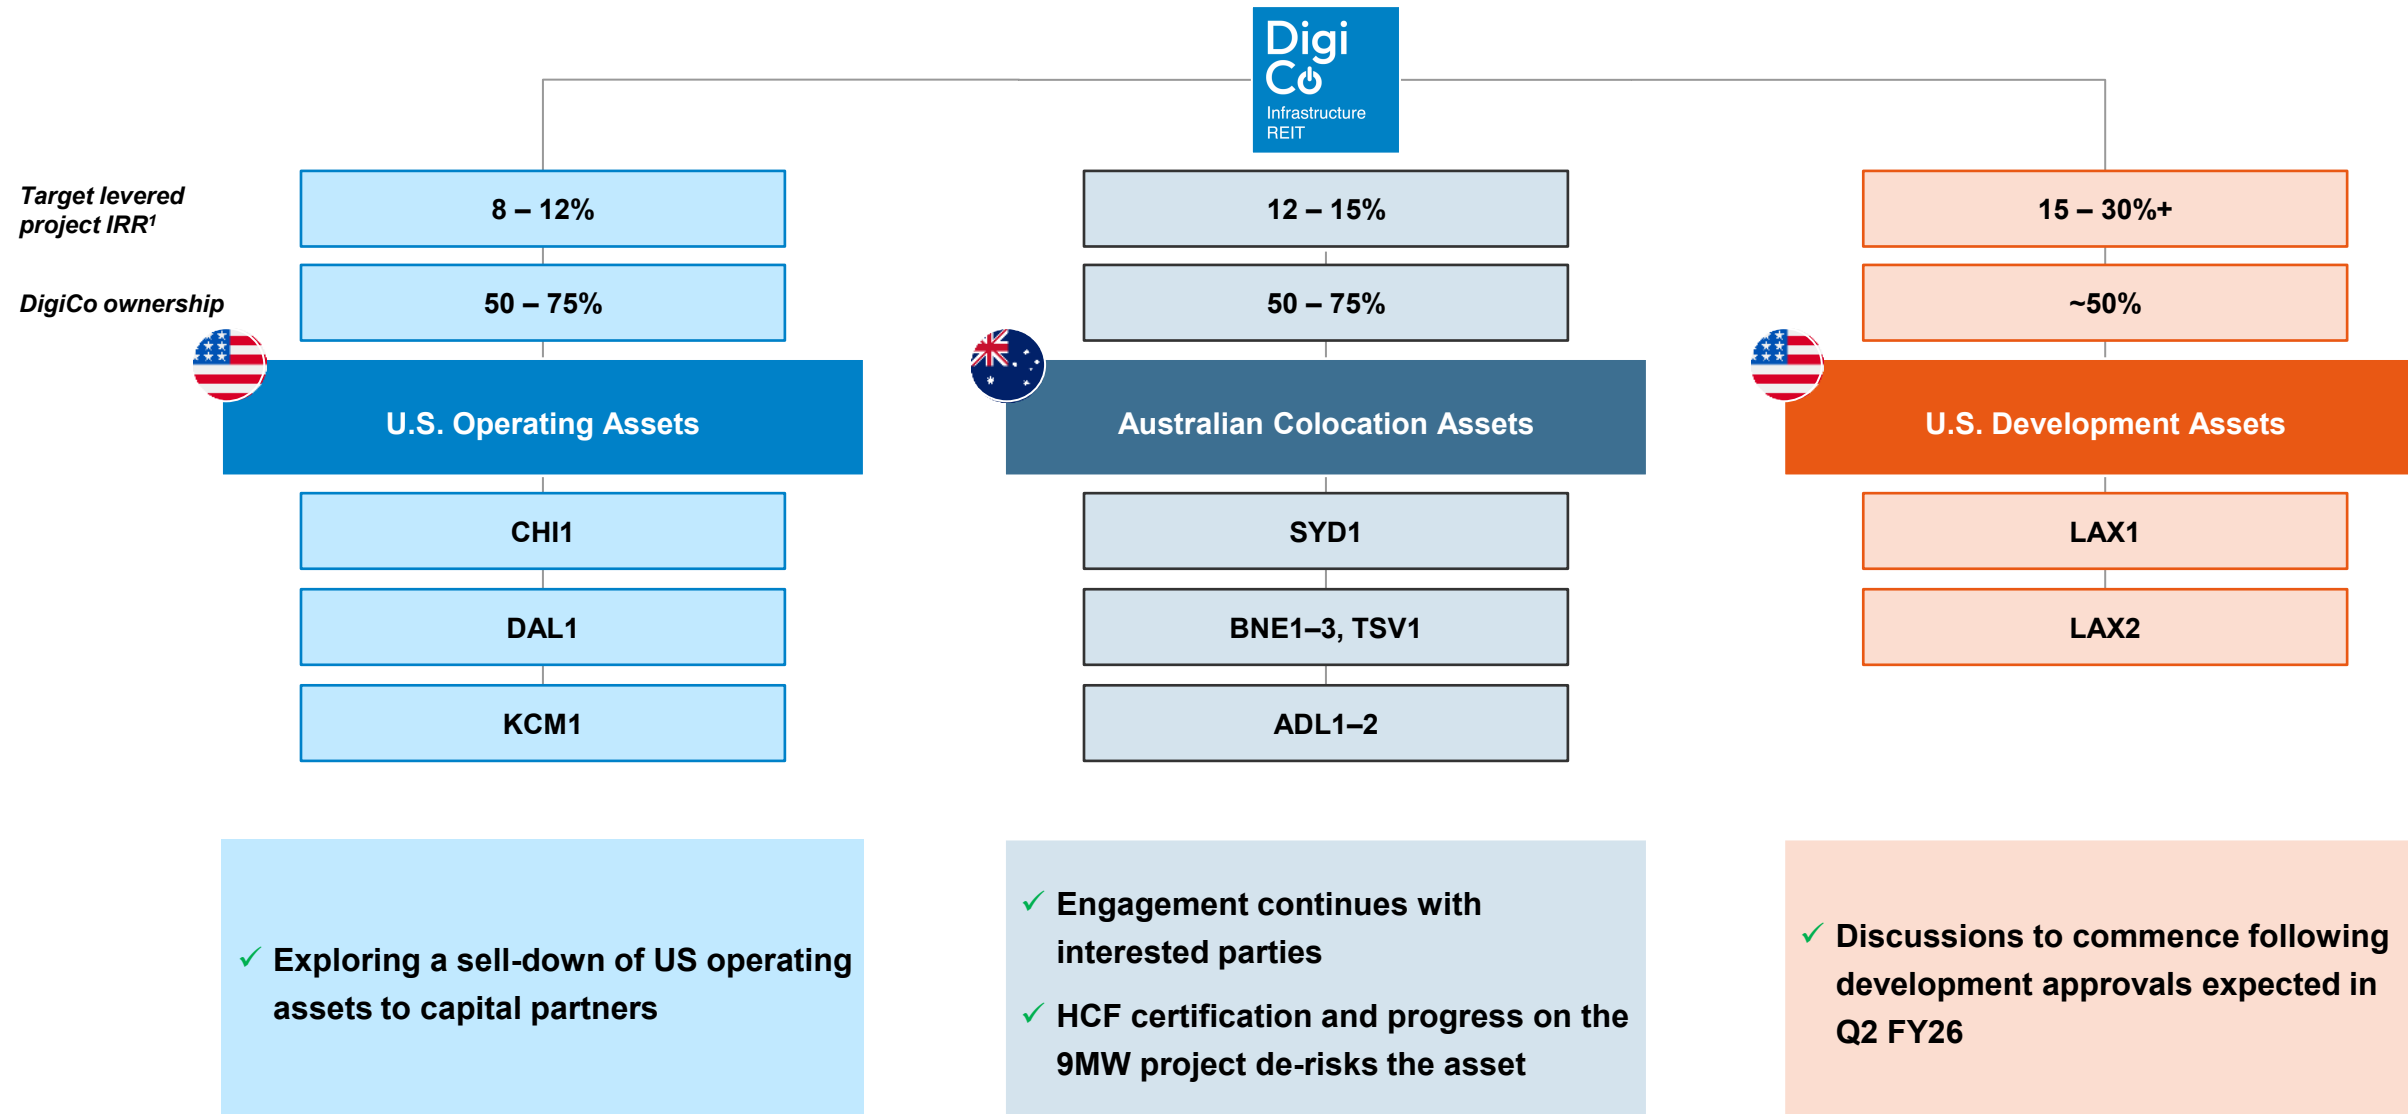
DigiCo Infrastructure REIT

Target levered project IRR¹

DigiCo ownership

8 – 12%

50 – 75%

U.S. Operating Assets

CHI1

DAL1

KCM1

12 – 15%

50 – 75%

Australian Colocation Assets

SYD1

BNE1–3, TSV1

ADL1–2

15 – 30%+

~50%

U.S. Development Assets

LAX1

LAX2

✓ Exploring a sell-down of US operating assets to capital partners

✓ Engagement continues with interested parties

✓ HCF certification and progress on the 9MW project de-risks the asset

✓ Discussions to commence following development approvals expected in Q2 FY26